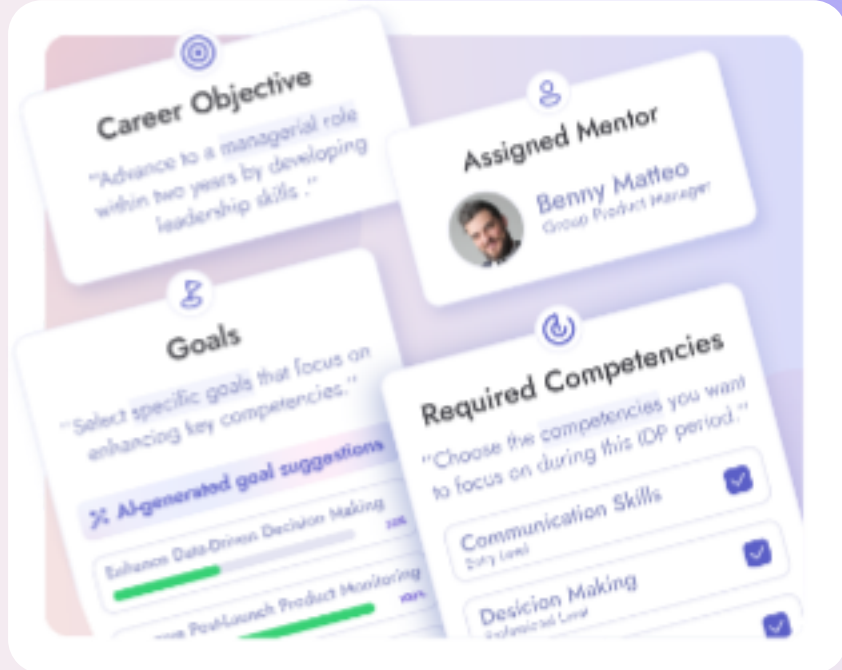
Career Objective

"Advance to a managerial role within two years by developing leadership skills."

Assigned Mentor

Benny Matteo
Group Product Manager

Goals

"Select specific goals that focus on enhancing key competencies."

AI-generated goal suggestions

Enhance Data-Driven Decision Making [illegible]

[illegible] Post-Launch Product Monitoring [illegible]

Required Competencies

"Choose the competencies you want to focus on during this IDP period."

Communication Skills
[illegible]

Desicion Making
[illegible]